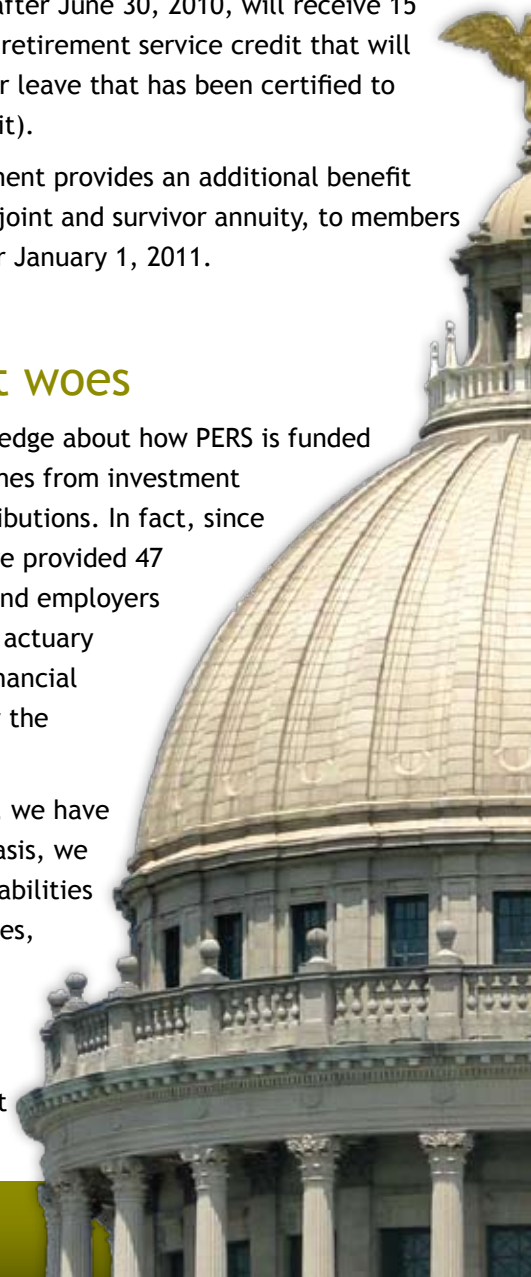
after June 30, 2010, will receive 15 retirement service credit that will r leave that has been certified to it).

nent provides an additional benefit joint and survivor annuity, to members r January 1, 2011.

t woes

edge about how PERS is funded nes from investment ibutions. In fact, since e provided 47 nd employers actuary nancial the

we have asis, we abilities es,

t